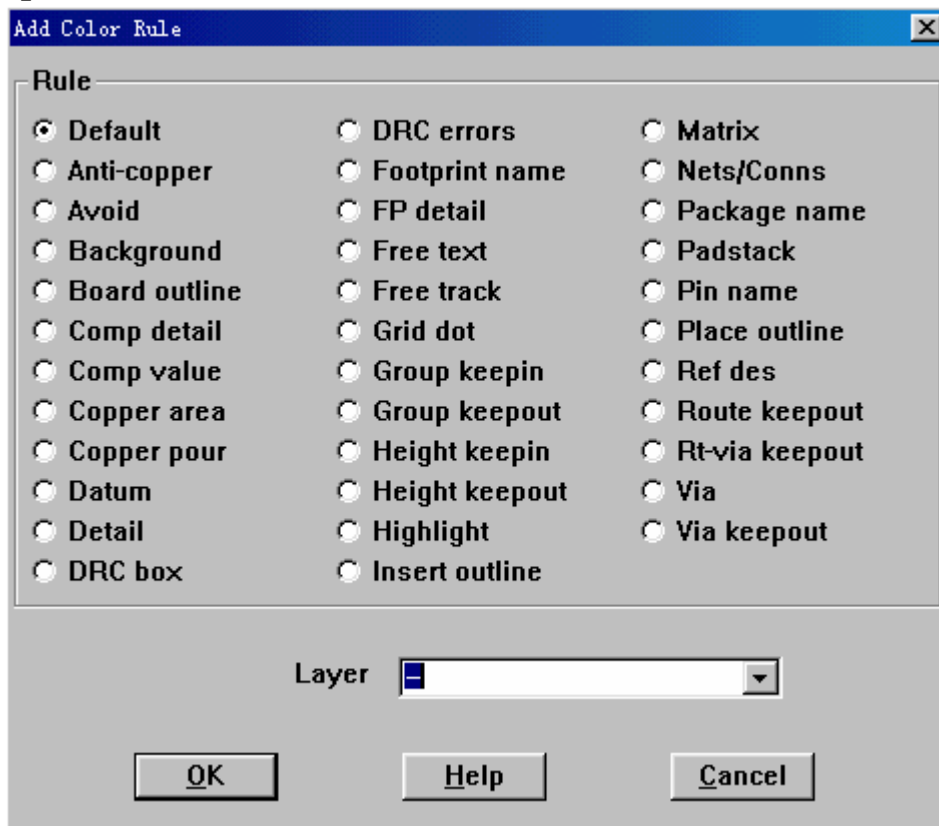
Add Color Rule

Rule

Default
Anti-copper
Avoid
Background
Board outline
Comp detail
Comp value
Copper area
Copper pour
Datum
Detail
DRC box

DRC errors
Footprint name
FP detail
Free text
Free track
Grid dot
Group keepin
Group keepout
Height keepin
Height keepout
Highlight
Insert outline

Matrix
Nets/Conns
Package name
Padstack
Pin name
Place outline
Ref des
Route keepout
Rt-via keepout
Via
Via keepout

Layer –

OK
Help
Cancel